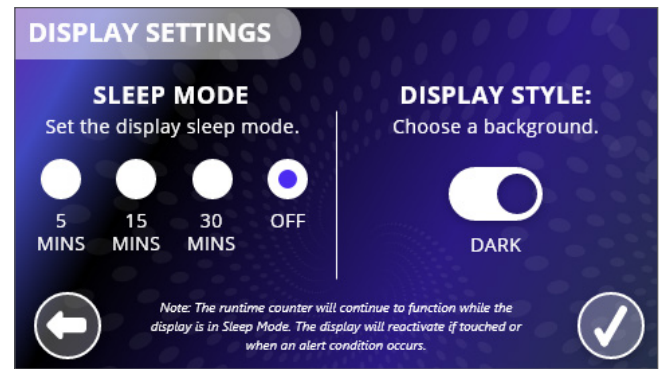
DISPLAY SETTINGS

SLEEP MODE
Set the display sleep mode.

5 MINS
15 MINS
30 MINS
OFF

DISPLAY STYLE:
Choose a background.

DARK

Note: The runtime counter will continue to function while the display is in Sleep Mode. The display will reactivate if touched or when an alert condition occurs.